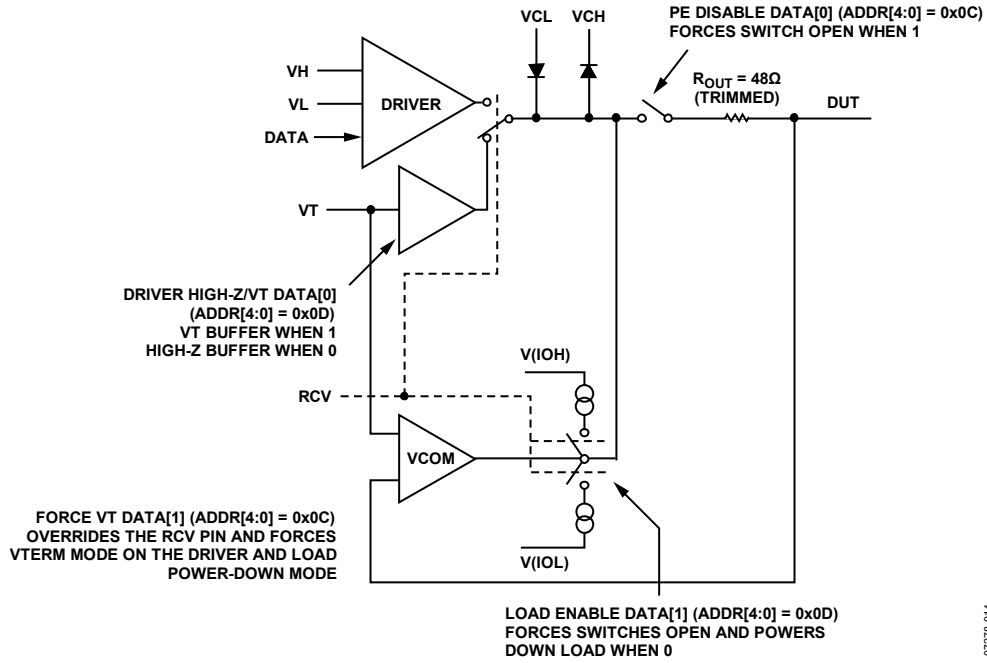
VCL VCH

PE DISABLE DATA[0] (ADDR[4:0] = 0x0C) FORCES SWITCH OPEN WHEN 1

VH

VL

DRIVER

DATA

$R_{OUT}$ = 48Ω (TRIMMED)

DUT

VT

DRIVER HIGH-Z/VT DATA[0] (ADDR[4:0] = 0x0D) VT BUFFER WHEN 1 HIGH-Z BUFFER WHEN 0

V(IOH)

RCV

VCOM

FORCE VT DATA[1] (ADDR[4:0] = 0x0C) OVERRIDES THE RCV PIN AND FORCES VTERM MODE ON THE DRIVER AND LOAD POWER-DOWN MODE

V(IOL)

LOAD ENABLE DATA[1] (ADDR[4:0] = 0x0D) FORCES SWITCHES OPEN AND POWERS DOWN LOAD WHEN 0

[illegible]